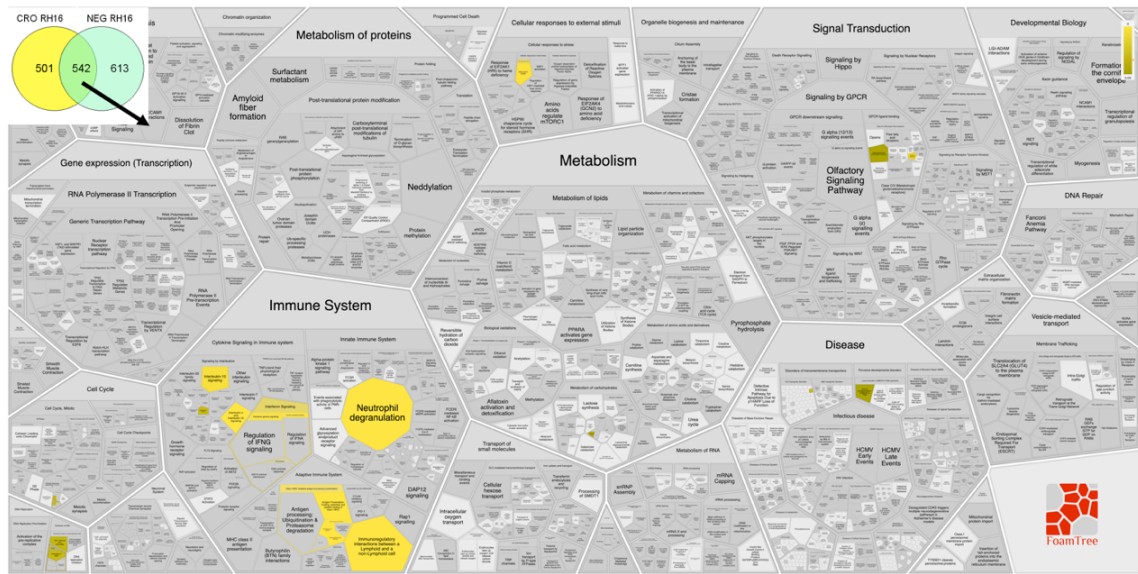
CRO RH16

NEG RH16

501

542

613

Metabolism of proteins

Programmed Cell Death

Cellular responses to external stimuli

Organelle biogenesis and maintenance

Signal Transduction

Developmental Biology

Chromatin organization

Surfactant metabolism

Amyloid fiber formation

Post-translational protein modification

Dissolution of Fibrin Clot

Signaling

Amino acids regulate mTORC1

Response of EIF2AK4 (GCN2) to amino acid deficiency

Cristae formation

Signaling by Hippo

Signaling by GPCR

Formation of the cornified envelope

Gene expression (Transcription)

RNA Polymerase II Transcription

Generic Transcription Pathway

Neddylation

Protein methylation

Metabolism

Metabolism of lipids

Olfactory Signaling Pathway

G alpha (i) signalling events

DNA Repair

Fanconi Anemia Pathway

Myogenesis

RNA Polymerase II Pre-transcription Events

Immune System

Cytokine Signaling in Immune system

Innate Immune System

Neutrophil degranulation

Regulation of IFNG signaling

Interferon Signaling

Adaptive Immune System

Antigen processing: Ubiquitination & Proteasome degradation

Butyrophilin (BTN) family interactions

MHC class II antigen presentation

Immunoregulatory interactions between a Lymphoid and a non-Lymphoid cell

DAP12 signaling

Rap1 signalling

Cell Cycle

Cell Cycle, Mitotic

Reversible hydration of carbon dioxide

PPARA activates gene expression

Aflatoxin activation and detoxification

Metabolism of carbohydrates

Lactose synthesis

Urea cycle

Transport of small molecules

Cellular hexose transport

Intracellular oxygen transport

Metabolism of RNA

mRNA Capping

snRNP Assembly

Pyrophosphate hydrolysis

Vesicle-mediated transport

Membrane Trafficking

Disease

Infectious disease

HCMV Early Events

HCMV Late Events

Translocation of SLC2A4 (GLUT4) to the plasma membrane

FoamTree